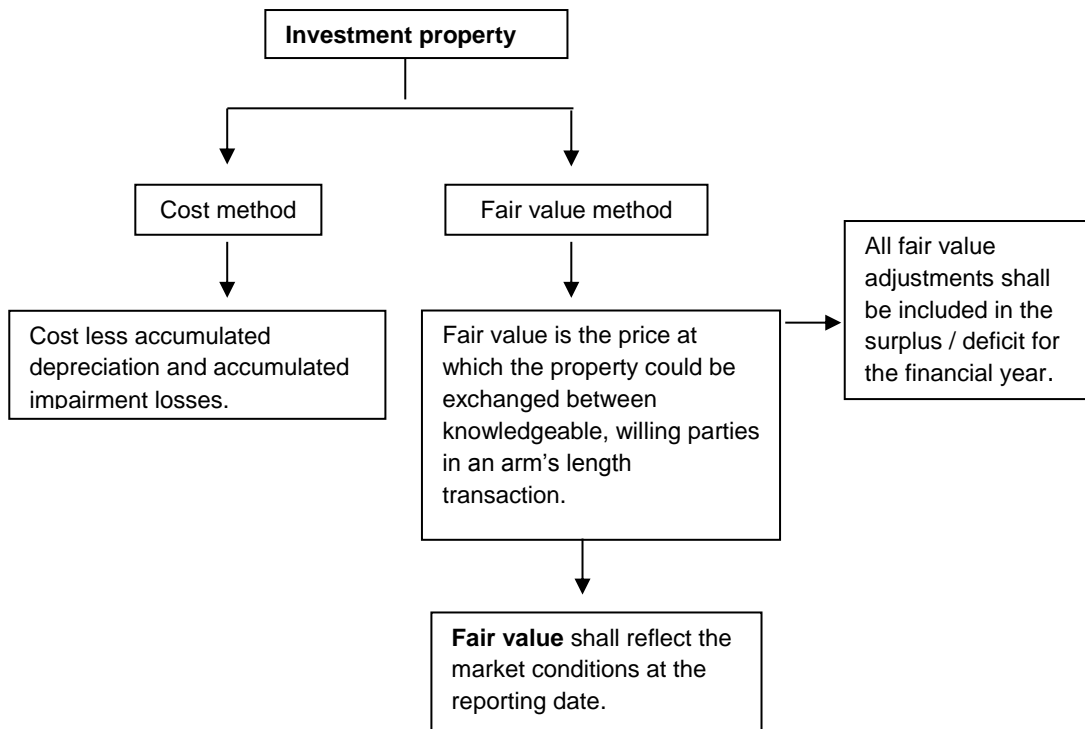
Investment property

Cost method

Fair value method

All fair value adjustments shall be included in the surplus / deficit for the financial year.

Cost less accumulated depreciation and accumulated impairment losses.

Fair value is the price at which the property could be exchanged between knowledgeable, willing parties in an arm's length transaction.

**Fair value** shall reflect the market conditions at the reporting date.